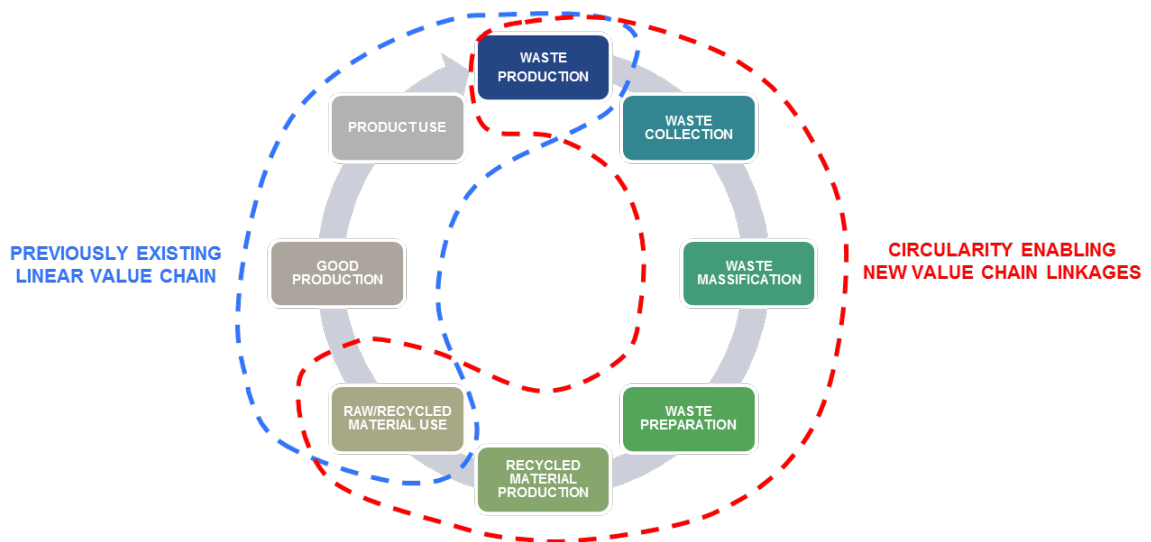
WASTE PRODUCTION

WASTE COLLECTION

WASTE MASSIFICATION

WASTE PREPARATION

RECYCLED MATERIAL PRODUCTION

RAW/RECYCLED MATERIAL USE

GOOD PRODUCTION

PRODUCT USE

PREVIOUSLY EXISTING LINEAR VALUE CHAIN

CIRCULARITY ENABLING NEW VALUE CHAIN LINKAGES